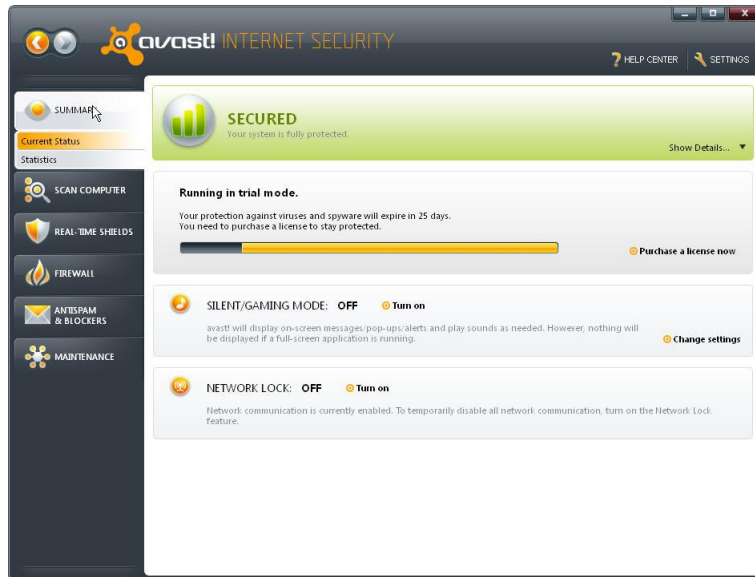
avast! INTERNET SECURITY

? HELP CENTER
SETTINGS

SUMMARY
Current Status
Statistics
SCAN COMPUTER
REAL-TIME SHIELDS
FIREWALL
ANTISPAM & BLOCKERS
MAINTENANCE

SECURED
Your system is fully protected.
Show Details...

Running in trial mode.
Your protection against viruses and spyware will expire in 25 days.
You need to purchase a license to stay protected.
Purchase a license now

SILENT/GAMING MODE: OFF
Turn on
avast! will display on-screen messages/pop-ups/alerts and play sounds as needed. However, nothing will be displayed if a full-screen application is running.
Change settings

NETWORK LOCK: OFF
Turn on
Network communication is currently enabled. To temporarily disable all network communication, turn on the Network Lock feature.